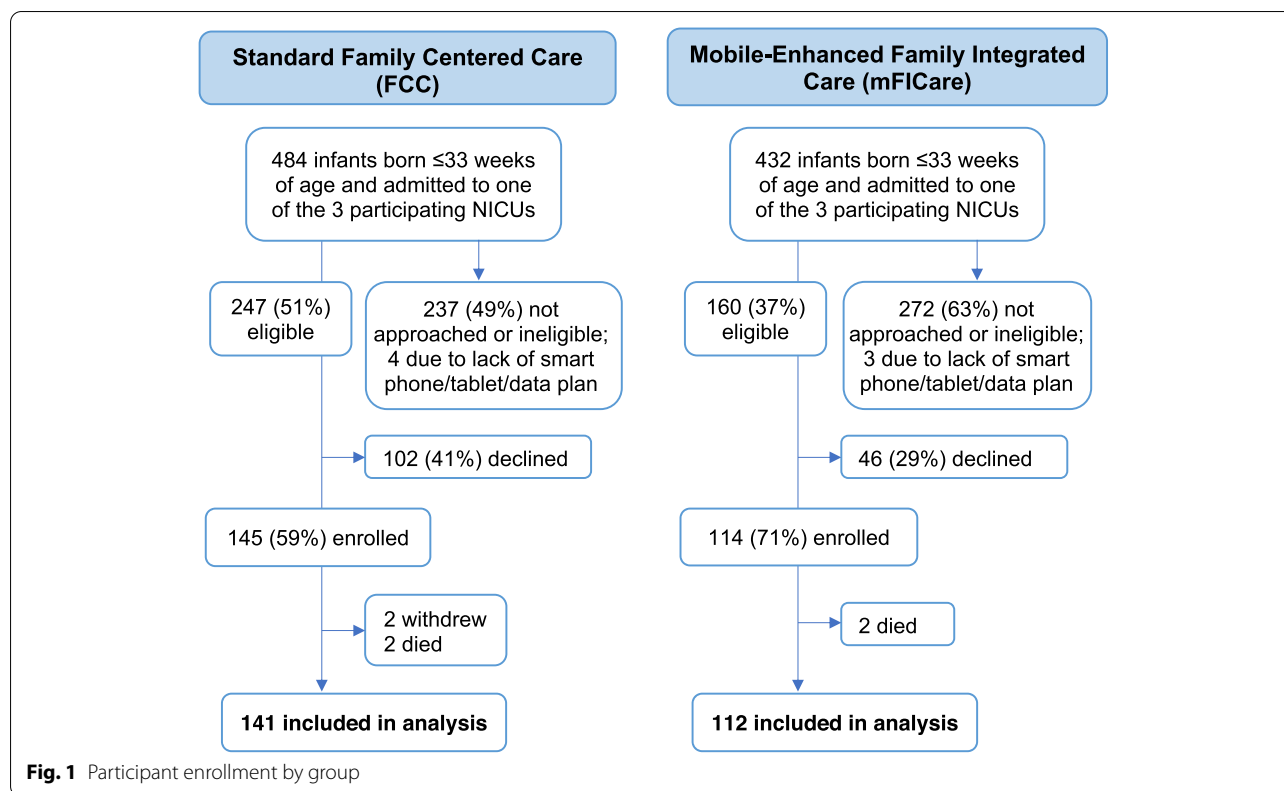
Standard Family Centered Care (FCC)

484 infants born ≤33 weeks of age and admitted to one of the 3 participating NICUs

247 (51%) eligible

237 (49%) not approached or ineligible; 4 due to lack of smart phone/tablet/data plan

102 (41%) declined

145 (59%) enrolled

2 withdrew
2 died

141 included in analysis

Mobile-Enhanced Family Integrated Care (mFICare)

432 infants born ≤33 weeks of age and admitted to one of the 3 participating NICUs

160 (37%) eligible

272 (63%) not approached or ineligible; 3 due to lack of smart phone/tablet/data plan

46 (29%) declined

114 (71%) enrolled

2 died

112 included in analysis

Fig. 1 Participant enrollment by group